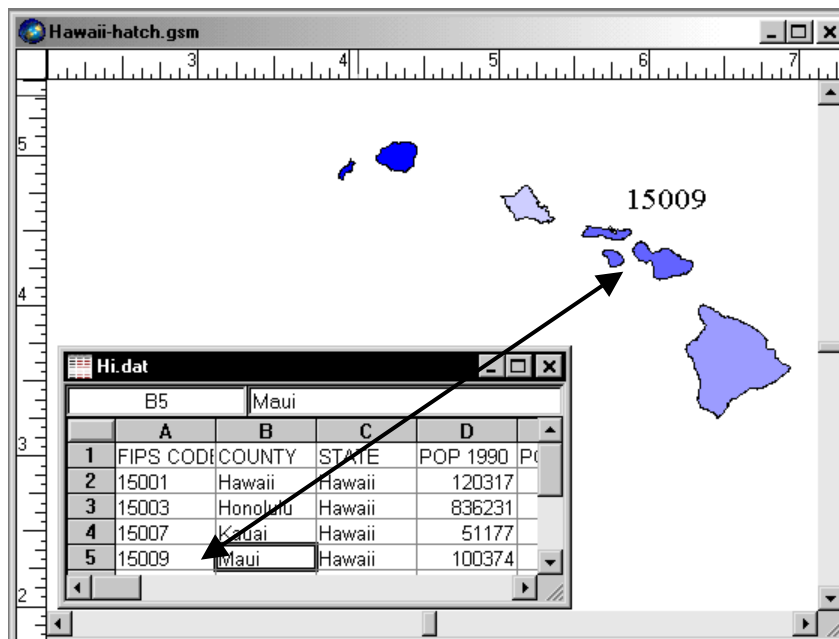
Hawaii-hatch.gsm

3 4 5 6 7

5

4

3

2

15009

Hi.dat

B5 | Maui

| | A | B | C | D | |
|---|---|---|---|---|---|
| 1 | FIPS CODE | COUNTY | STATE | POP 1990 | P( |
| 2 | 15001 | Hawaii | Hawaii | 120317 | |
| 3 | 15003 | Honolulu | Hawaii | 836231 | |
| 4 | 15007 | Kauai | Hawaii | 51177 | |
| 5 | 15009 | Maui | Hawaii | 100374 | |